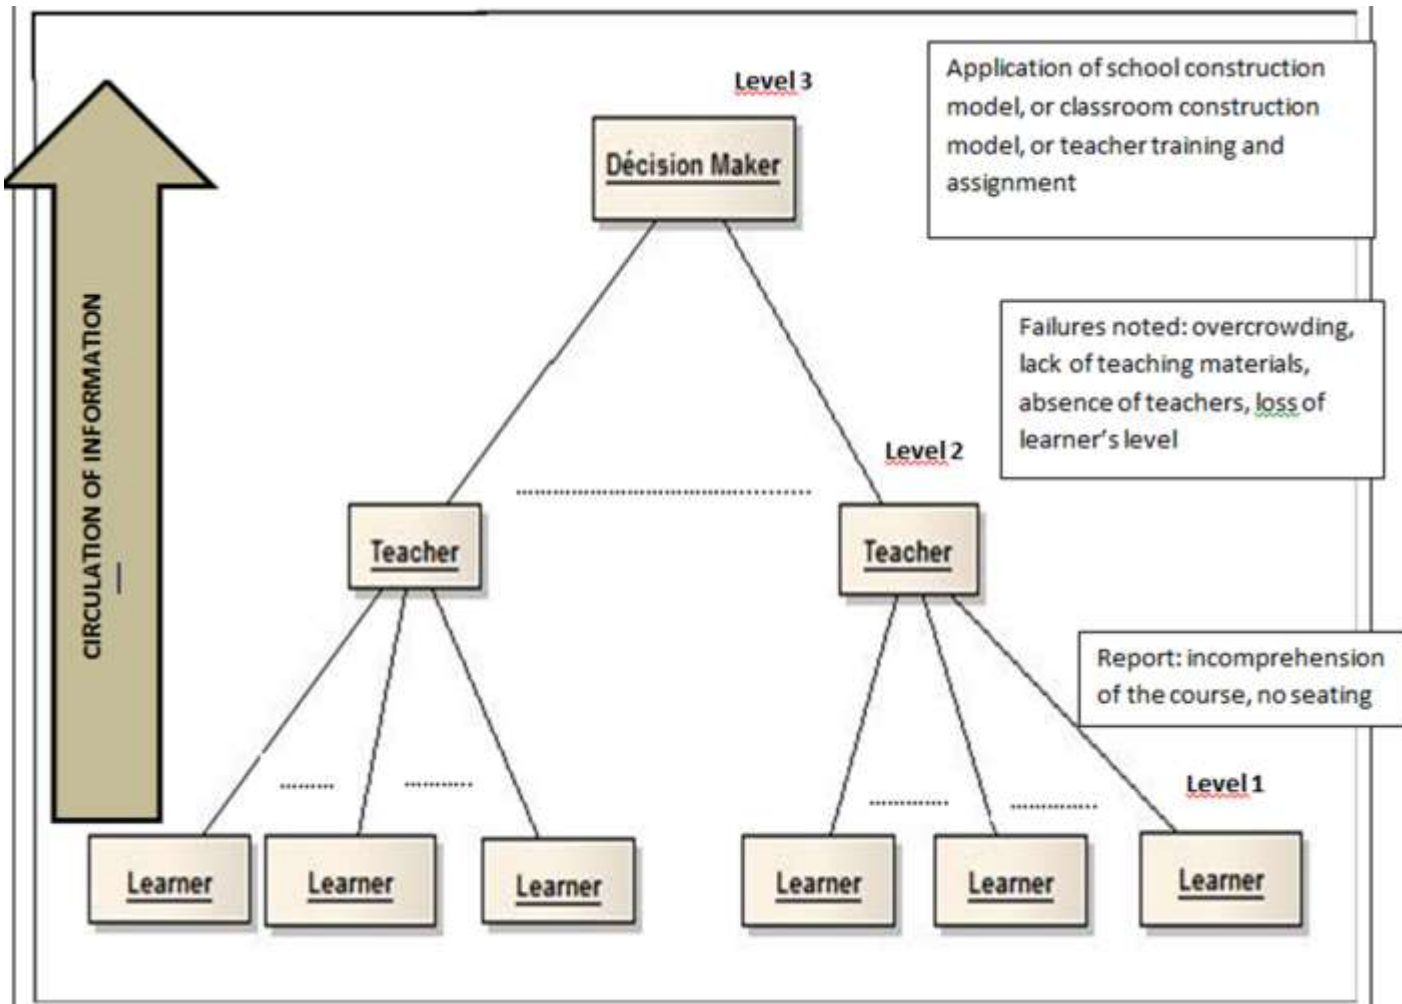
CIRCULATION OF INFORMATION

Level 3

Décision Maker

Application of school construction model, or classroom construction model, or teacher training and assignment

Failures noted: overcrowding, lack of teaching materials, absence of teachers, loss of learner's level

Level 2

Teacher

Teacher

Report: incomprehension of the course, no seating

Level 1

Learner

Learner

Learner

Learner

Learner

Learner